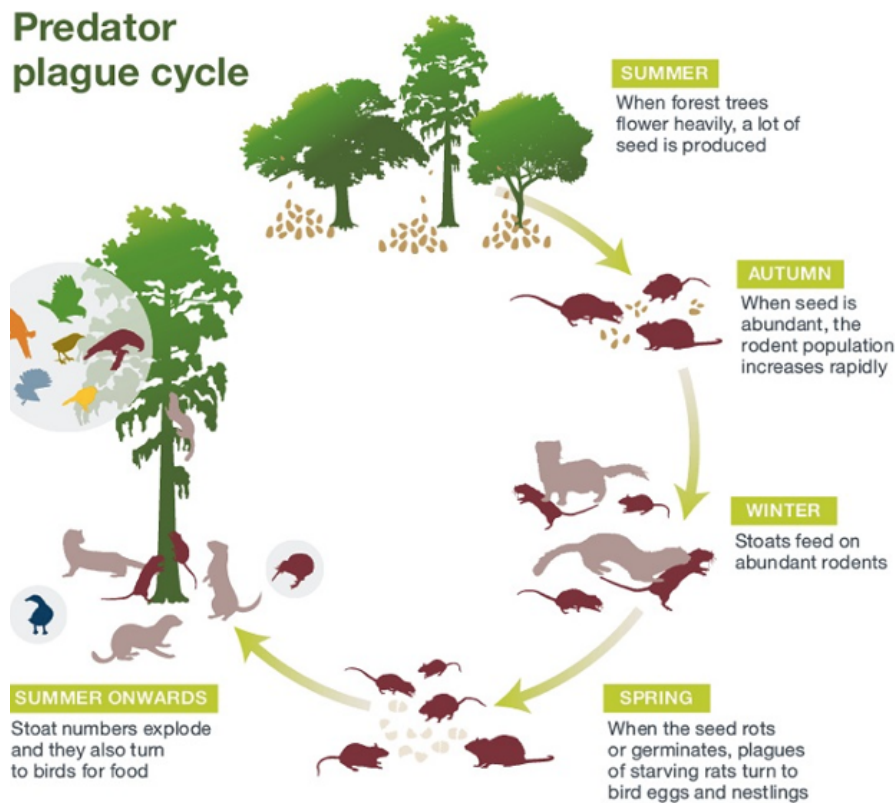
Predator plague cycle

SUMMER
When forest trees flower heavily, a lot of seed is produced

AUTUMN
When seed is abundant, the rodent population increases rapidly

WINTER
Stoats feed on abundant rodents

SPRING
When the seed rots or germinates, plagues of starving rats turn to bird eggs and nestlings

SUMMER ONWARDS
Stoat numbers explode and they also turn to birds for food